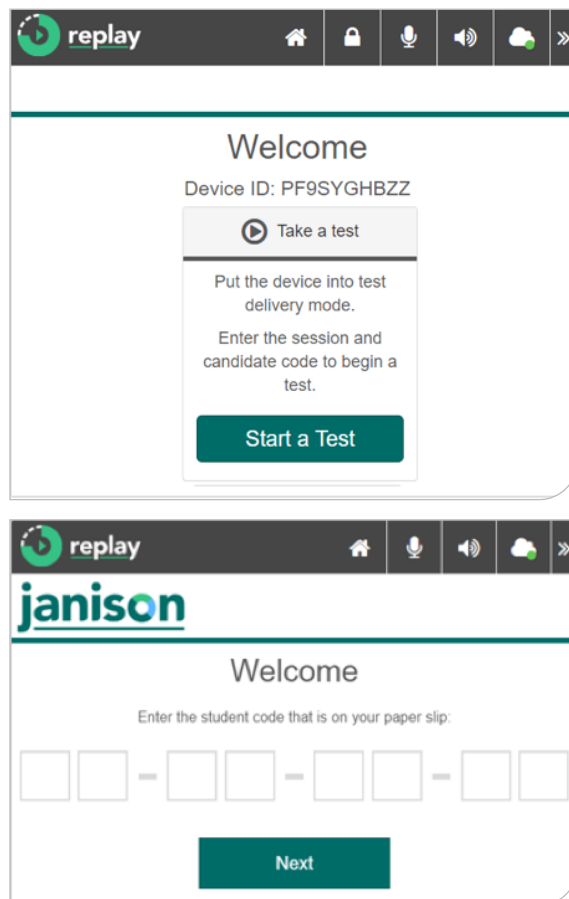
replay

Welcome

Device ID: PF9SYGHBZZ

Take a test

Put the device into test delivery mode.

Enter the session and candidate code to begin a test.

Start a Test

replay

janison

Welcome

Enter the student code that is on your paper slip:

Next